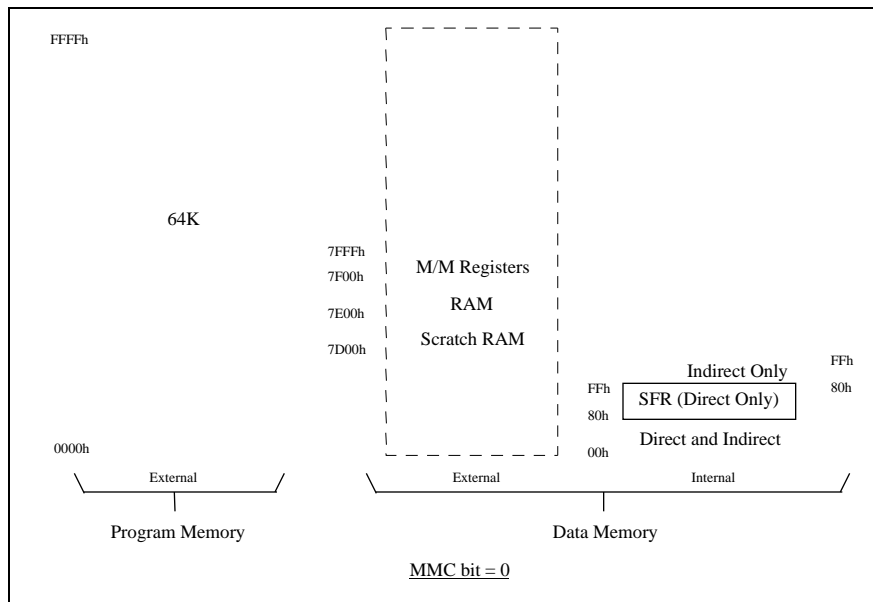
FFFFh

64K

7FFFh
7F00h
7E00h
7D00h

M/M Registers
RAM
Scratch RAM

Indirect Only
FFh
80h
FFh
80h
SFR (Direct Only)
Direct and Indirect
00h

0000h

External

Program Memory

External

Internal

Data Memory

MMC bit = 0